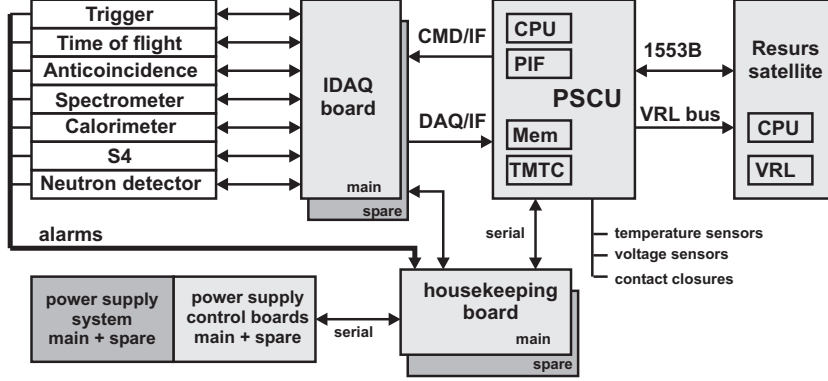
Trigger
Time of flight
Anticoincidence
Spectrometer
Calorimeter
S4
Neutron detector

IDAQ board
main
spare

CMD/IF
DAQ/IF

CPU
PIF
PSCU
Mem
TMTC

1553B
VRL bus

Resurs satellite
CPU
VRL

alarms
serial

temperature sensors
voltage sensors
contact closures

power supply system main + spare
power supply control boards main + spare
serial
housekeeping board
main
spare